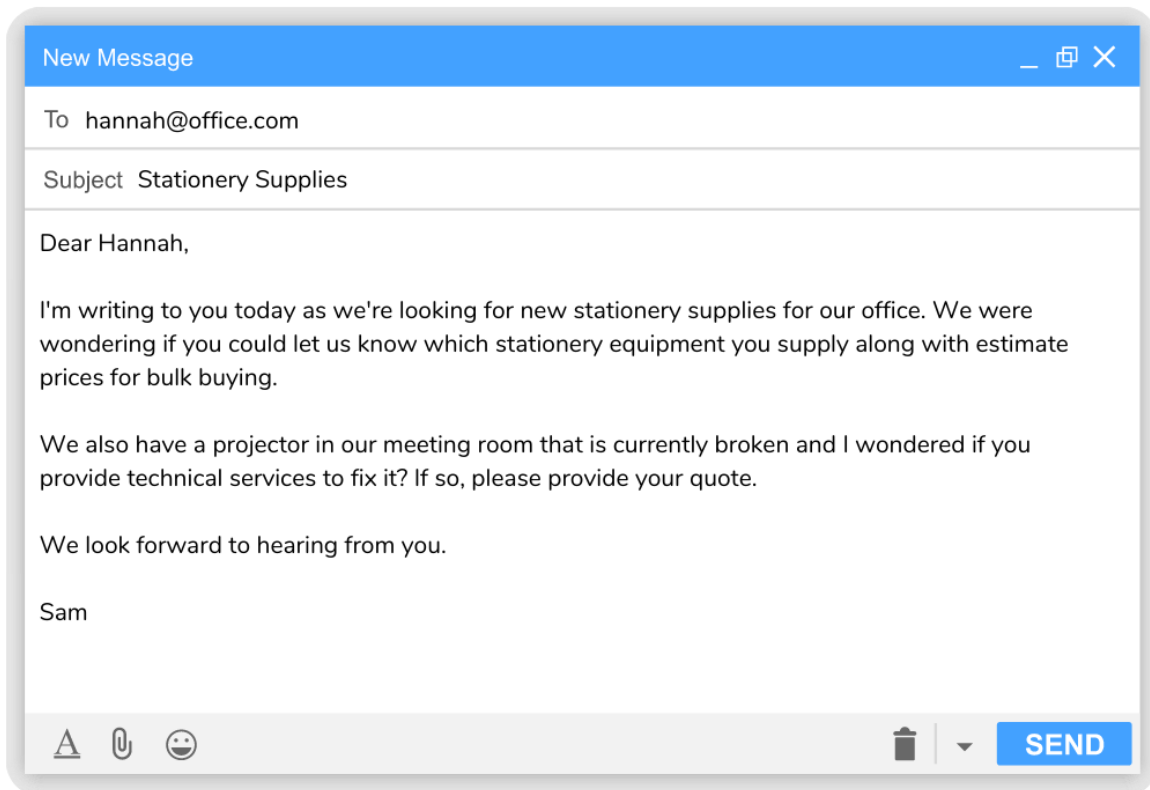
New Message

To hannah@office.com

Subject Stationery Supplies

Dear Hannah,

I'm writing to you today as we're looking for new stationery supplies for our office. We were wondering if you could let us know which stationery equipment you supply along with estimate prices for bulk buying.

We also have a projector in our meeting room that is currently broken and I wondered if you provide technical services to fix it? If so, please provide your quote.

We look forward to hearing from you.

Sam

A

SEND